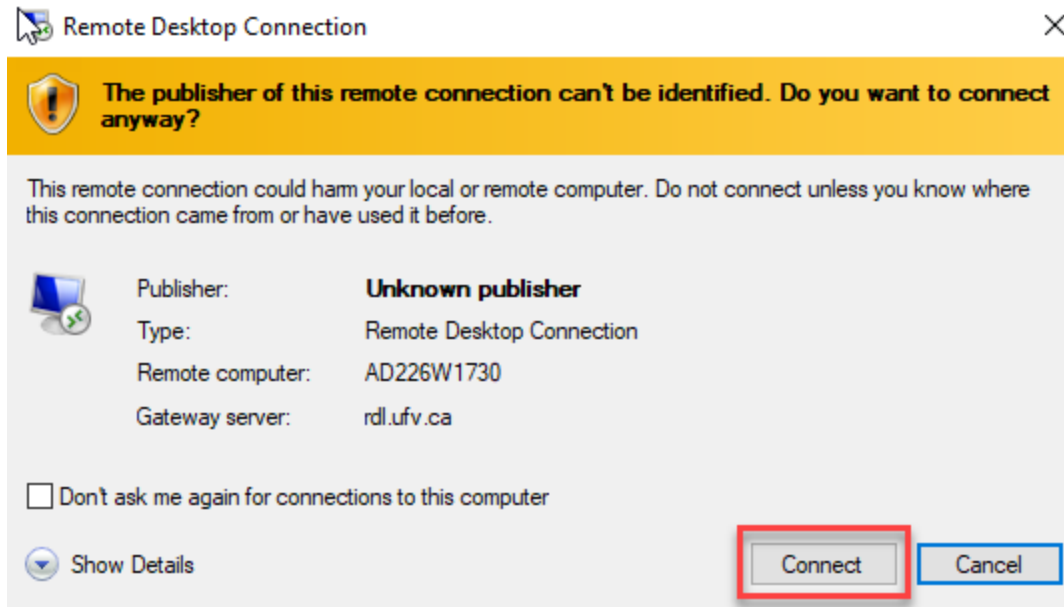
Remote Desktop Connection

×

The publisher of this remote connection can't be identified. Do you want to connect anyway?

This remote connection could harm your local or remote computer. Do not connect unless you know where this connection came from or have used it before.

| | |
|---|---|
| Publisher: | Unknown publisher |
| Type: | Remote Desktop Connection |
| Remote computer: | AD226W1730 |
| Gateway server: | rdl.ufv.ca |

Don't ask me again for connections to this computer

Show Details

Connect

Cancel